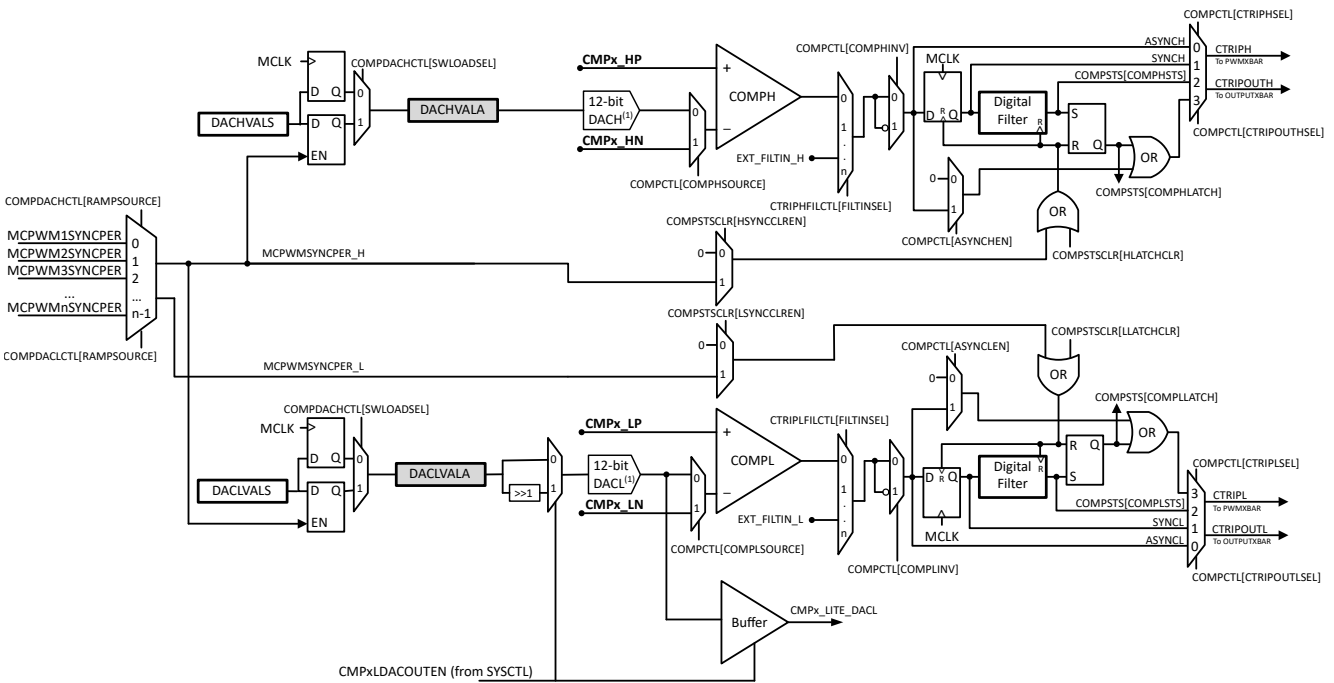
MCLK
COMPDACHCTL[SWLOADSEL]
D Q
0
DACHVALS
D Q
1
DACHVALA
EN
CMPx_HP
+
12-bit DACH$^{(1)}$
0
COMPH
CMPx_HN
1
−
COMPCTL[COMPHSOURCE]
COMPCTL[COMPHINV]
0
1
.
.
n
EXT_FILTIN_H
CTRIPHFILCTL[FILTINSEL]
0
1
MCLK
D R Q
Digital Filter
R
S
R Q
OR
0
1
COMPCTL[ASYNCHEN]
OR
COMPCTL[CTRIPHSEL]
ASYNCH
SYNCH
COMPSTS[COMPHSTS]
0
1
2
3
CTRIPH
To PWMXBAR
CTRIPOUTH
To OUTPUTXBAR
COMPCTL[CTRIPOUTHSEL]
COMPSTS[COMPHLATCH]
COMPSTSCLR[HLATCHCLR]
COMPDACHCTL[RAMPSOURCE]
MCPWM1SYNCPER
MCPWM2SYNCPER
MCPWM3SYNCPER
...
MCPWMnSYNCPER
0
1
2
...
n-1
COMPDACLCTL[RAMPSOURCE]
MCPWMSYNCPER_H
COMPSTSCLR[HSYNCCLREN]
0
0
1
COMPSTSCLR[LSYNCCLREN]
0
0
1
MCPWMSYNCPER_L
COMPSTSCLR[LLATCHCLR]
OR
COMPCTL[ASYNCLEN]
0
0
1
COMPSTS[COMPLLATCH]
MCLK
COMPDACHCTL[SWLOADSEL]
D Q
0
DACLVALS
D Q
1
DACLVALA
EN
>>1
0
1
CMPx_LP
+
12-bit DACL$^{(1)}$
0
COMPL
CMPx_LN
1
−
COMPCTL[COMPLSOURCE]
CTRIPLFILCTL[FILTINSEL]
0
1
.
.
n
EXT_FILTIN_L
0
1
COMPCTL[COMPLINV]
D R Q
MCLK
Digital Filter
R
R Q
S
OR
COMPSTS[COMPLSTS]
SYNCL
ASYNCL
COMPCTL[CTRIPLSEL]
3
2
1
0
CTRIPL
To PWMXBAR
CTRIPOUTL
To OUTPUTXBAR
COMPCTL[CTRIPOUTLSEL]
Buffer
CMPx_LITE_DACL
CMPxLDACOUTEN (from SYSCTL)